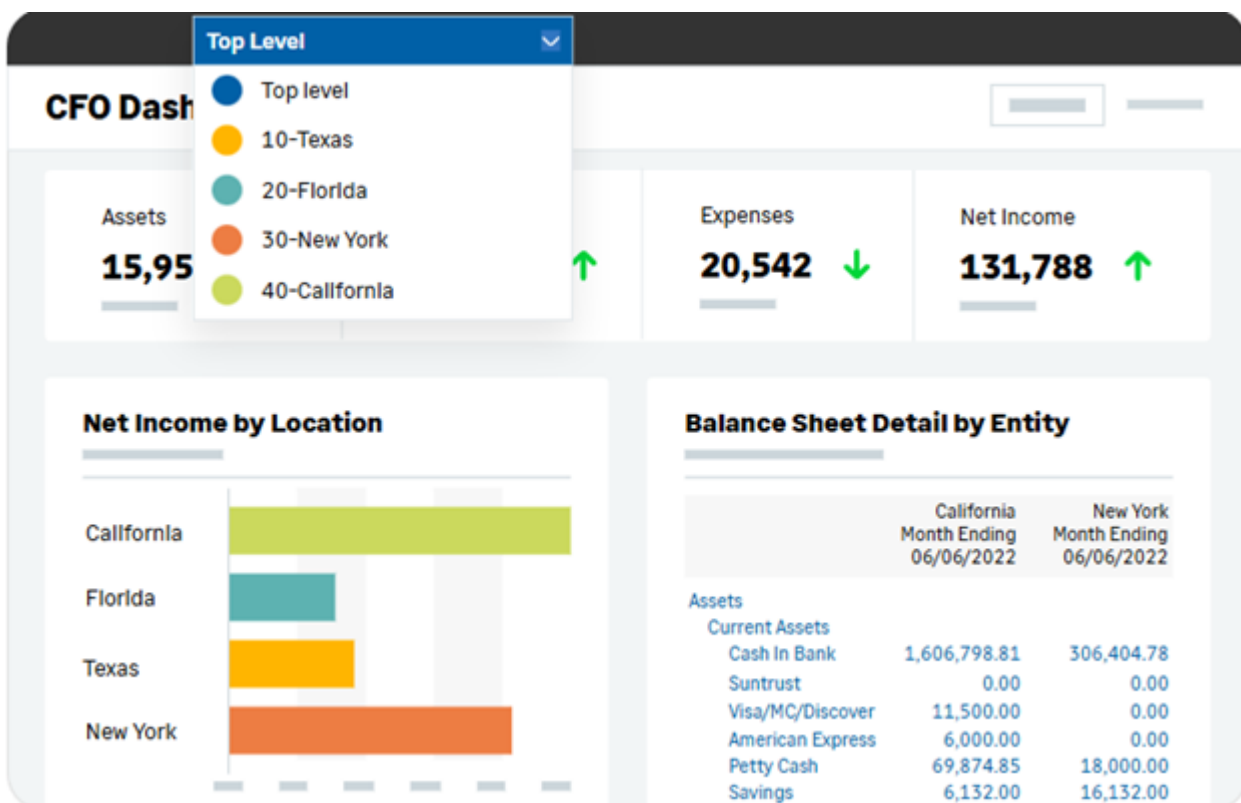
Top Level

Top level
10-Texas
20-Florida
30-New York
40-California

CFO Dash

Assets
15,95

Expenses
20,542

Net Income
131,788

Net Income by Location

California
Florida
Texas
New York

Balance Sheet Detail by Entity

| | California Month Ending 06/06/2022 | New York Month Ending 06/06/2022 |
|---|---|---|
| Assets | | |
| Current Assets | | |
| Cash In Bank | 1,606,798.81 | 306,404.78 |
| Suntrust | 0.00 | 0.00 |
| Visa/MC/Discover | 11,500.00 | 0.00 |
| American Express | 6,000.00 | 0.00 |
| Petty Cash | 69,874.85 | 18,000.00 |
| Savings | 6,132.00 | 16,132.00 |